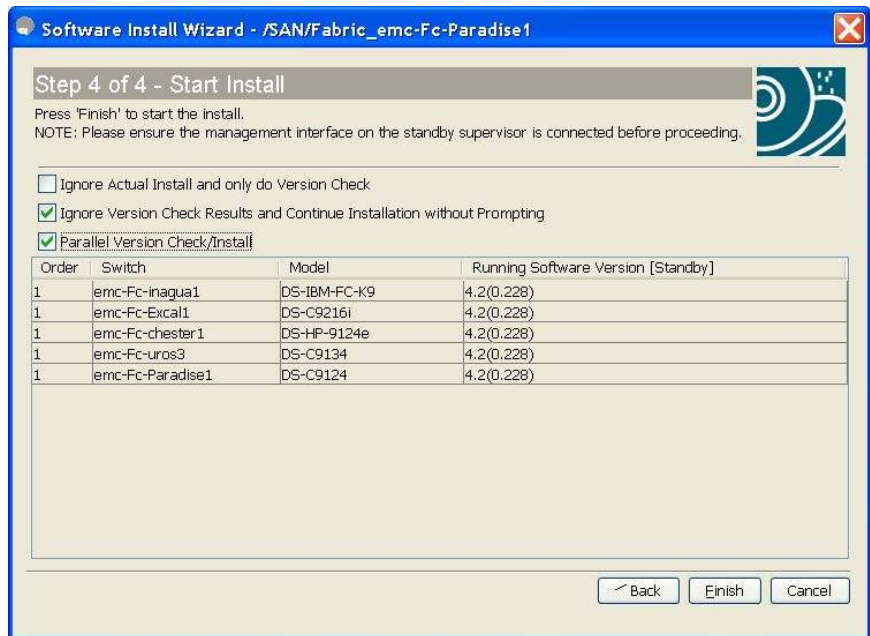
Software Install Wizard - /SAN/Fabric_emc-Fc-Paradise1

Step 4 of 4 - Start Install

Press 'Finish' to start the install.
NOTE: Please ensure the management interface on the standby supervisor is connected before proceeding.

Ignore Actual Install and only do Version Check

Ignore Version Check Results and Continue Installation without Prompting

Parallel Version Check/Install

| Order | Switch | Model | Running Software Version [Standby] |
|---|---|---|---|
| 1 | emc-Fc-inagua1 | DS-IBM-FC-K9 | 4.2(0.228) |
| 1 | emc-Fc-Excal1 | DS-C9216i | 4.2(0.228) |
| 1 | emc-Fc-chester1 | DS-HP-9124e | 4.2(0.228) |
| 1 | emc-Fc-uros3 | DS-C9134 | 4.2(0.228) |
| 1 | emc-Fc-Paradise1 | DS-C9124 | 4.2(0.228) |

Back | Finish | Cancel